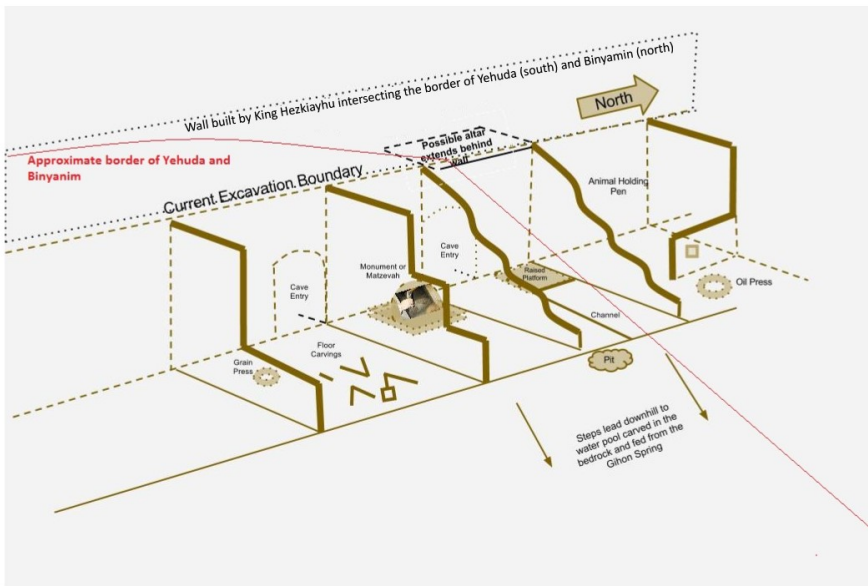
Wall built by King Hezkiayhu intersecting the border of Yehuda (south) and Binyamin (north)

North

Approximate border of Yehuda and Binyanim

Current Excavation Boundary

Possible altar extends behind wall

Animal Holding Pen

Cave Entry

Monument or Matzevah

Cave Entry

Raised Platform

Oil Press

Channel

Grain Press

Floor Carvings

Pit

Steps lead downhill to water pool carved in the bedrock and fed from the Gihon Spring